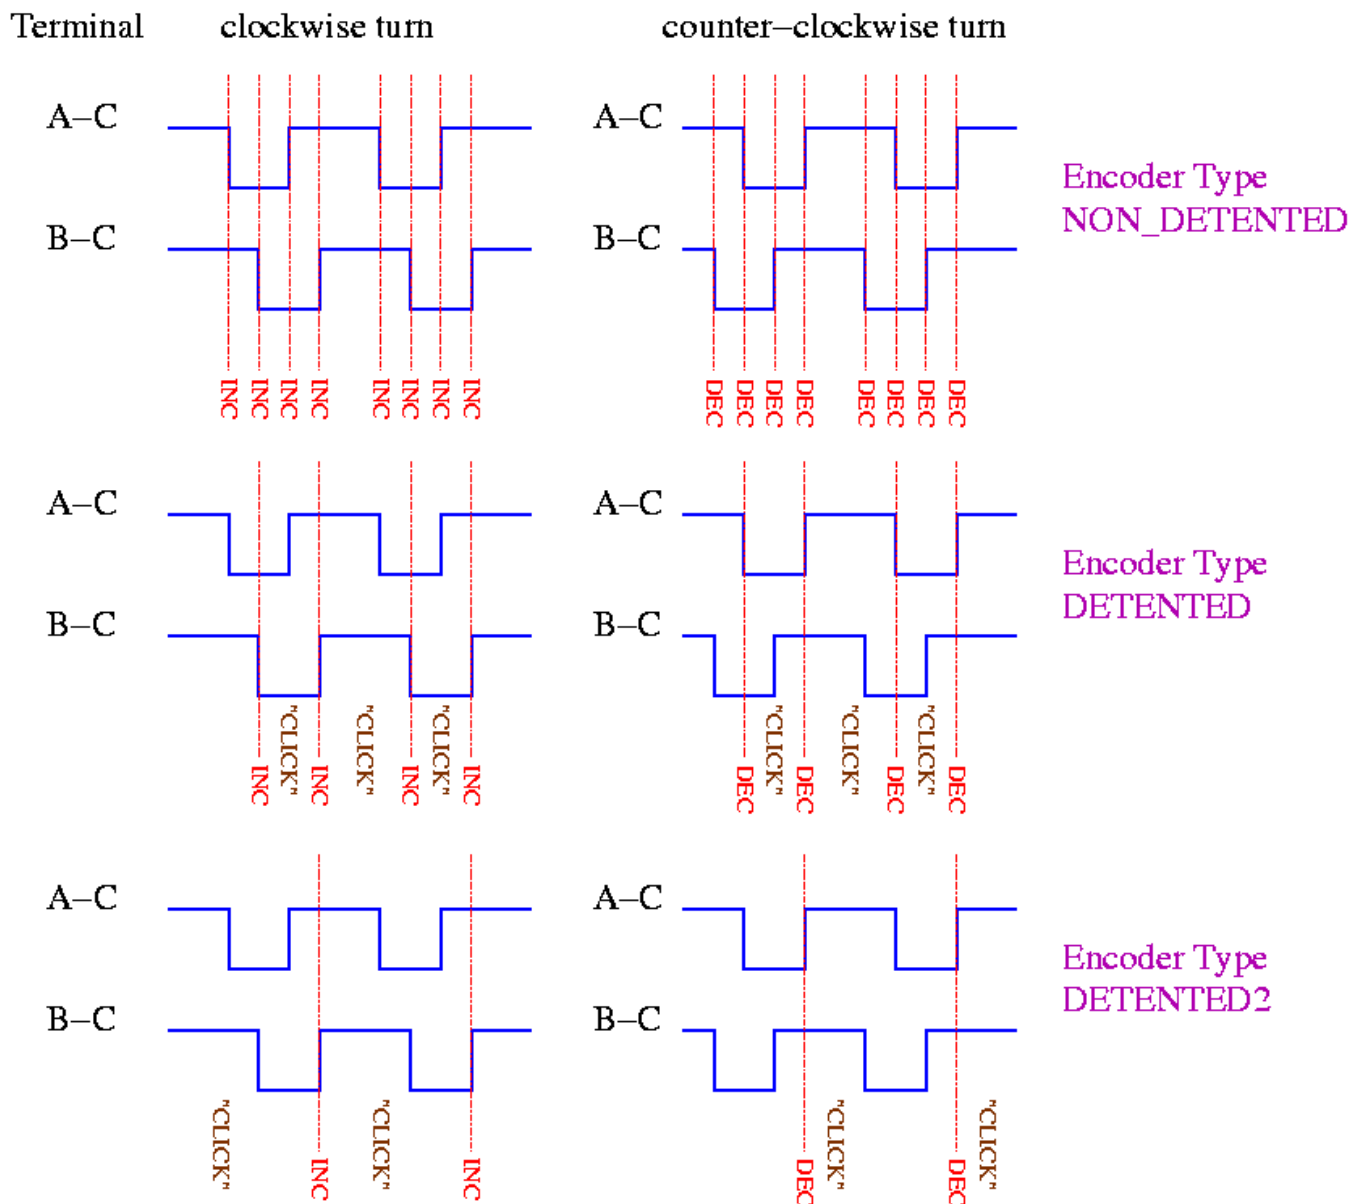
Terminal clockwise turn counter–clockwise turn

A–C
B–C
INC INC INC INC INC INC INC INC

A–C
B–C
DEC DEC DEC DEC DEC DEC DEC DEC

Encoder Type
NON_DETENTED

A–C
B–C
INC "CLICK" INC "CLICK" INC "CLICK" INC

A–C
B–C
DEC "CLICK" DEC "CLICK" DEC "CLICK" DEC

Encoder Type
DETENTED

A–C
B–C
"CLICK" INC "CLICK" INC

A–C
B–C
DEC "CLICK" DEC "CLICK"

Encoder Type
DETENTED2